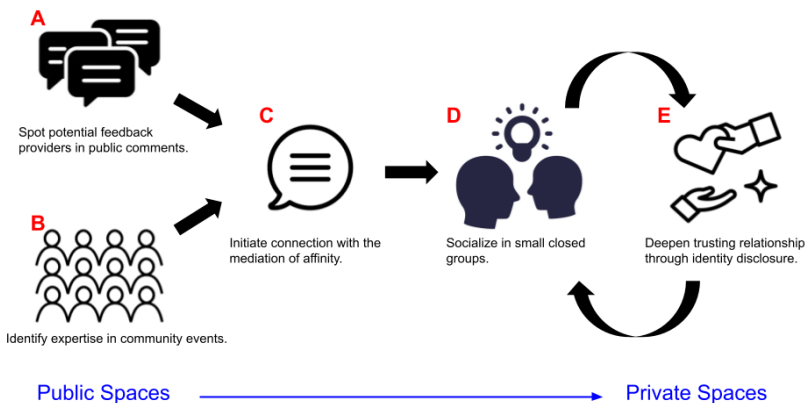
A

Spot potential feedback providers in public comments.

B

Identify expertise in community events.

C

Initiate connection with the mediation of affinity.

D

Socialize in small closed groups.

E

Deepen trusting relationship through identity disclosure.

Public Spaces

Private Spaces